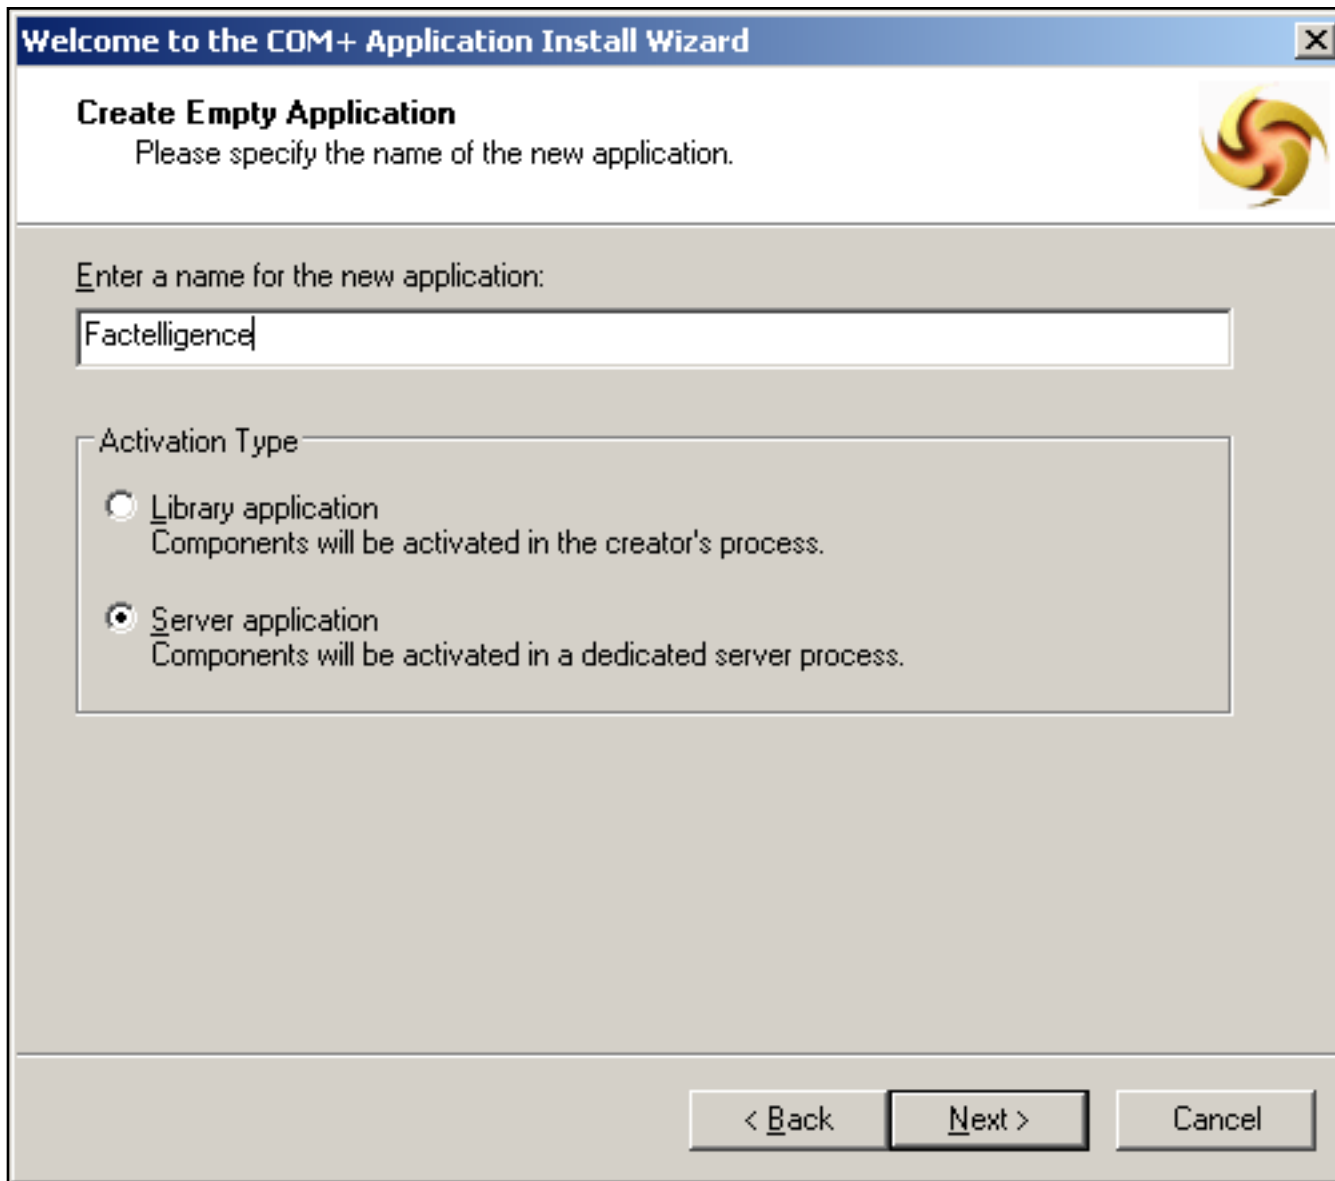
Welcome to the COM+ Application Install Wizard

Create Empty Application
Please specify the name of the new application.

Enter a name for the new application:

Factelligence

Activation Type

Library application
Components will be activated in the creator's process.

Server application
Components will be activated in a dedicated server process.

< Back
Next >
Cancel